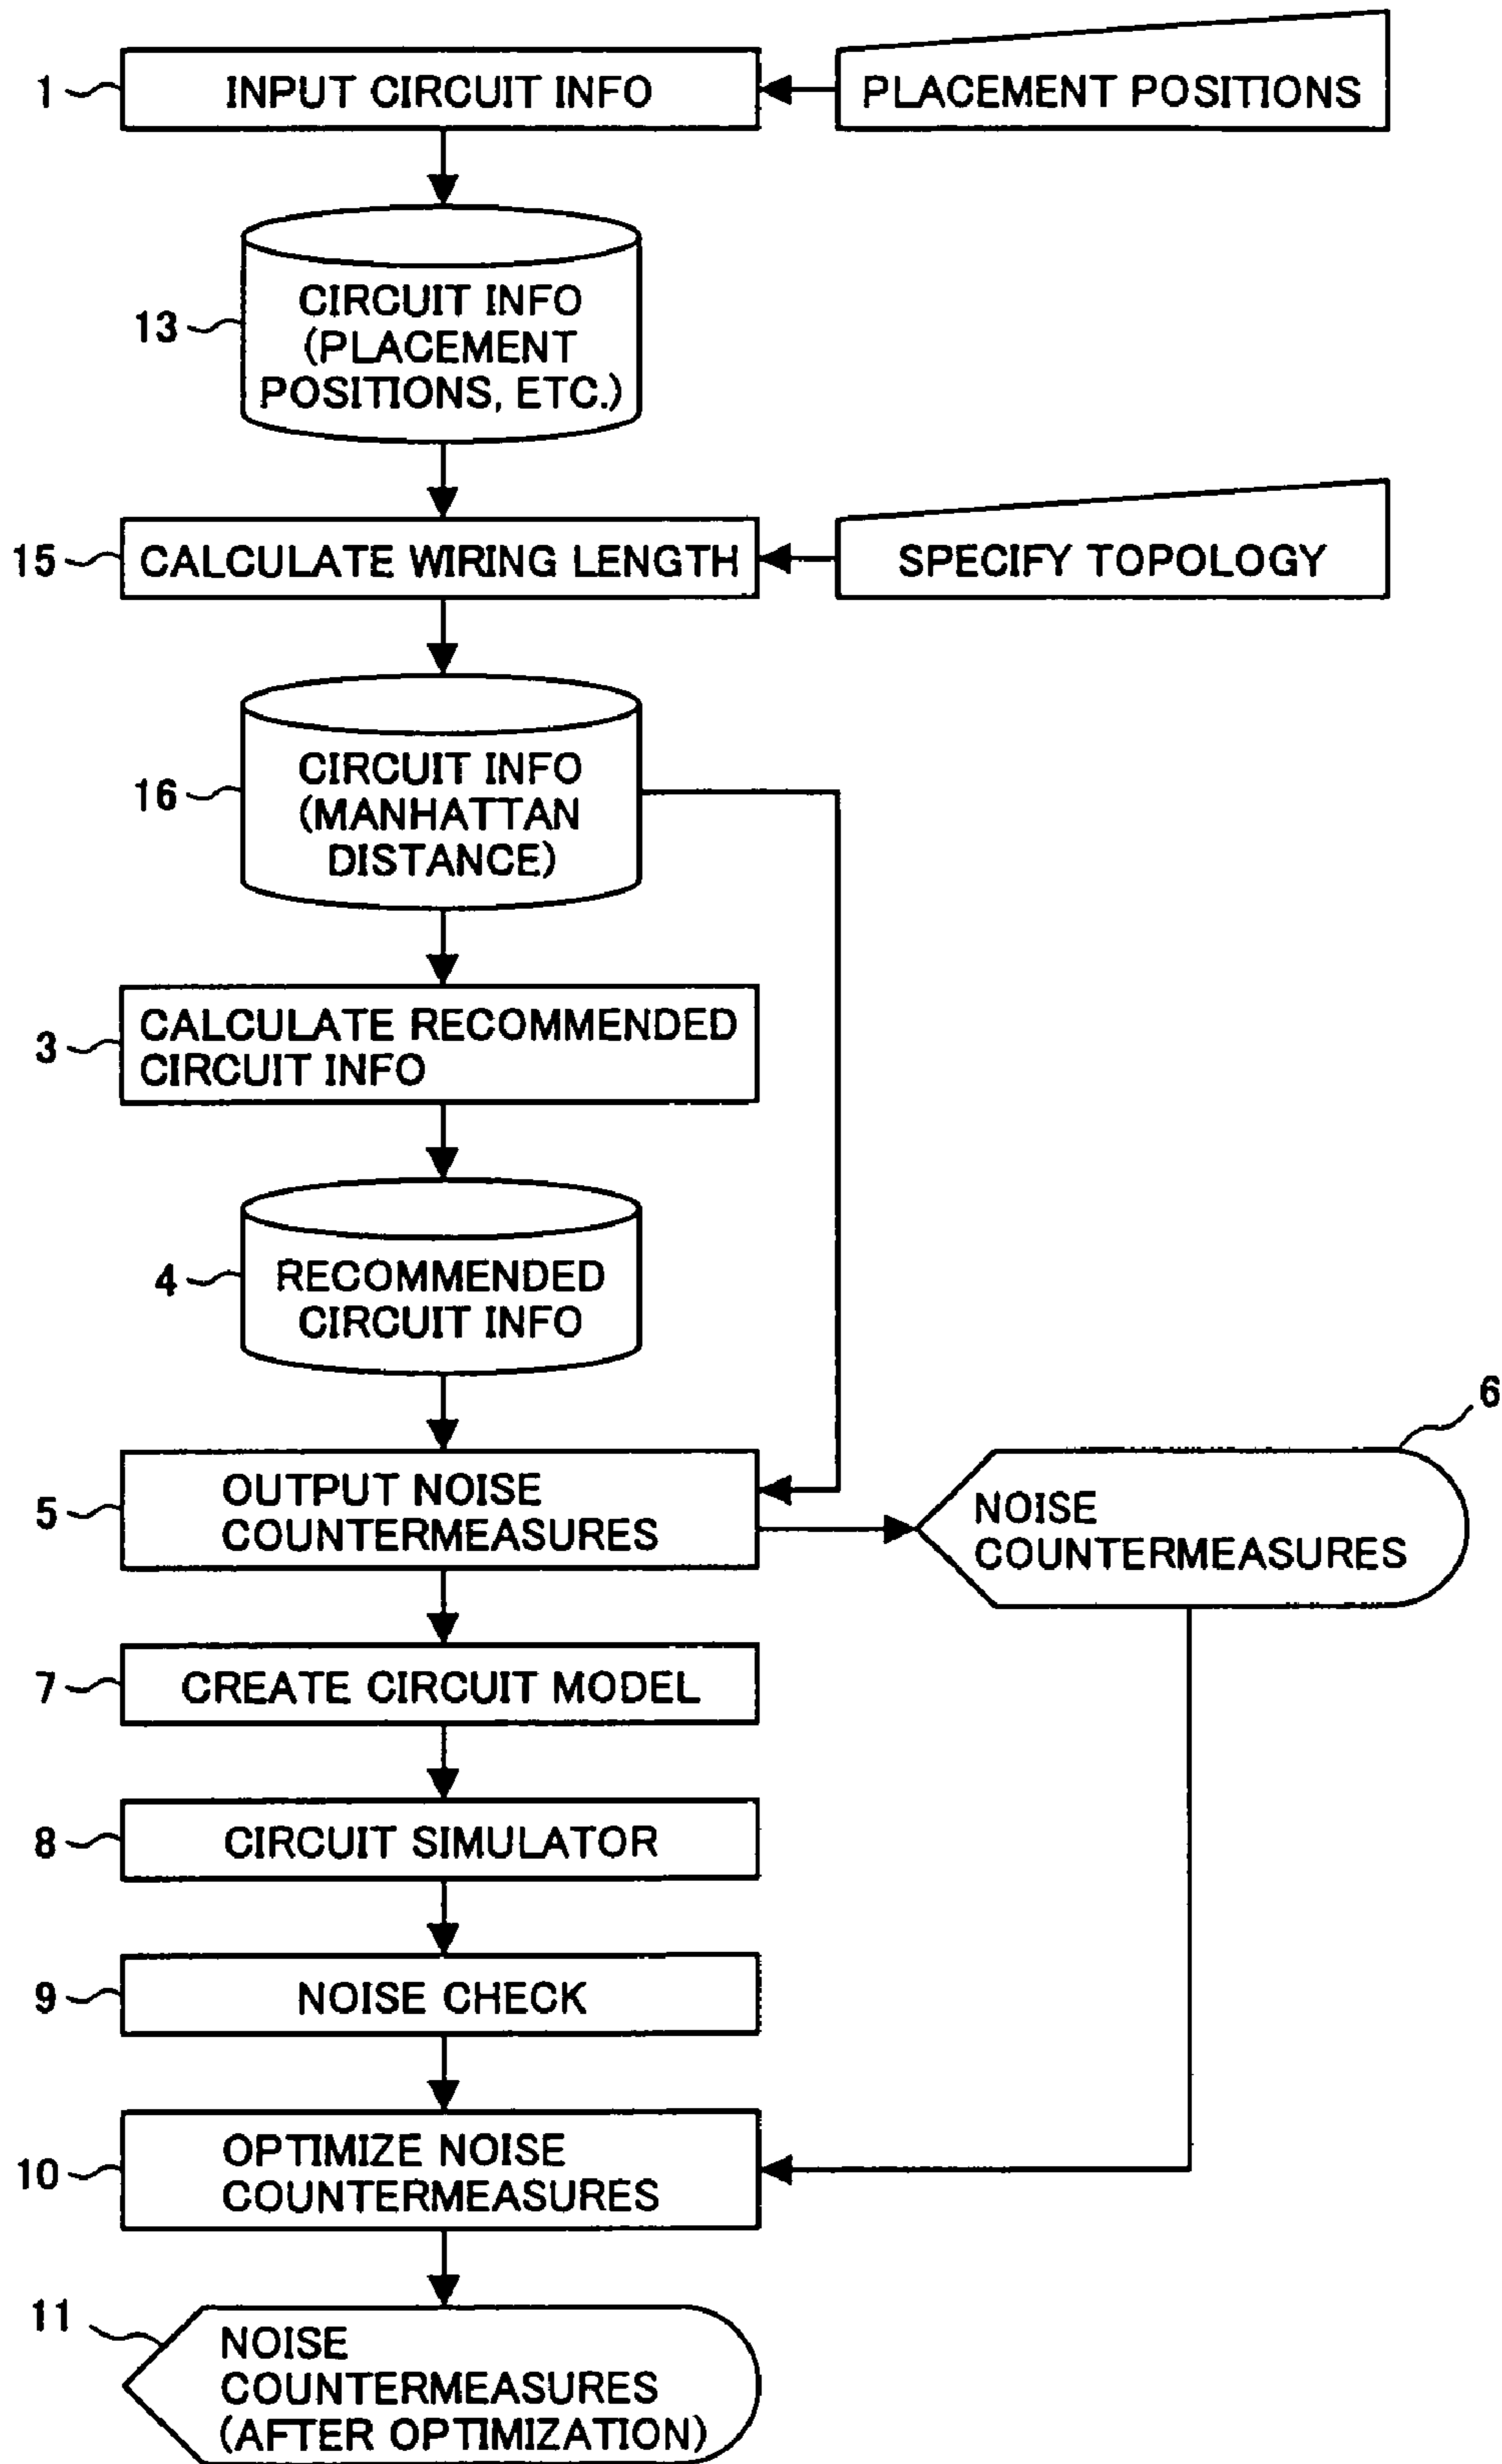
1 INPUT CIRCUIT INFO

PLACEMENT POSITIONS

13 CIRCUIT INFO (PLACEMENT POSITIONS, ETC.)

15 CALCULATE WIRING LENGTH

SPECIFY TOPOLOGY

16 CIRCUIT INFO (MANHATTAN DISTANCE)

3 CALCULATE RECOMMENDED CIRCUIT INFO

4 RECOMMENDED CIRCUIT INFO

5 OUTPUT NOISE COUNTERMEASURES

6 NOISE COUNTERMEASURES

7 CREATE CIRCUIT MODEL

8 CIRCUIT SIMULATOR

9 NOISE CHECK

10 OPTIMIZE NOISE COUNTERMEASURES

11 NOISE COUNTERMEASURES (AFTER OPTIMIZATION)